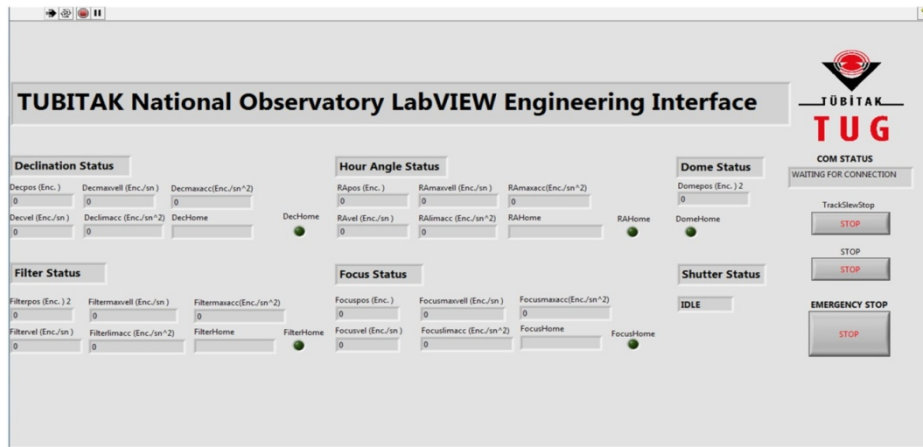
TUBITAK National Observatory LabVIEW Engineering Interface

TÜBİTAK
TUG

Declination Status

Decpos (Enc.)
0
Decmaxvell (Enc./sn)
0
Decmaxacc(Enc./sn^2)
0
Decvel (Enc./sn)
0
Declimacc (Enc./sn^2)
0
DecHome
DecHome

Hour Angle Status

RApos (Enc.)
0
RAmaxvell (Enc./sn)
0
RAmaxacc(Enc./sn^2)
0
RAvel (Enc./sn)
0
RAlimacc (Enc./sn^2)
0
RAHome
RAHome

Dome Status

Domepos (Enc.) 2
0
DomeHome

COM STATUS
WAITING FOR CONNECTION

TrackSlewStop
STOP

STOP
STOP

Filter Status

Filterpos (Enc.) 2
0
Filtermaxvell (Enc./sn)
0
Filtermaxacc(Enc./sn^2)
0
Filtervel (Enc./sn)
0
Filterlimacc (Enc./sn^2)
0
FilterHome
FilterHome

Focus Status

Focuspos (Enc.)
0
Focusmaxvell (Enc./sn)
0
Focusmaxacc(Enc./sn^2)
0
Focusvel (Enc./sn)
0
Focuslimacc (Enc./sn^2)
0
FocusHome
FocusHome

Shutter Status

IDLE

EMERGENCY STOP
STOP